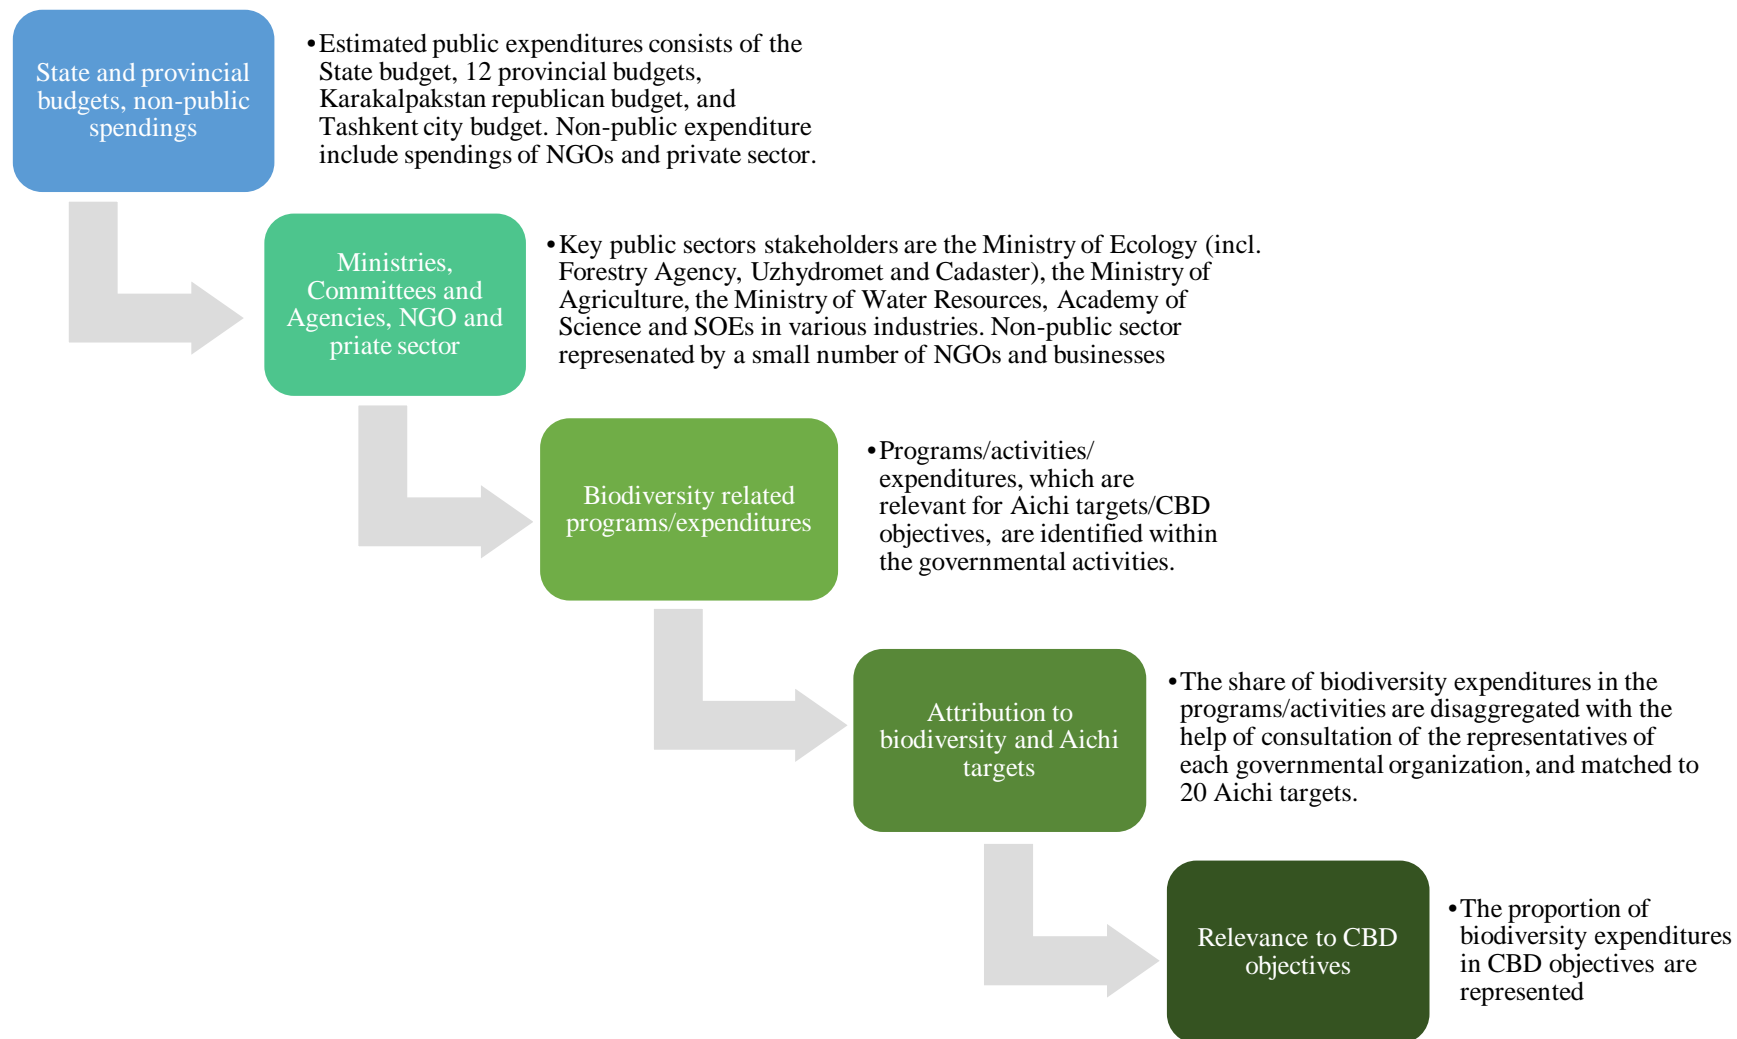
State and provincial budgets, non-public spendings

•Estimated public expenditures consists of the State budget, 12 provincial budgets, Karakalpakstan republican budget, and Tashkent city budget. Non-public expenditure include spendings of NGOs and private sector.

Ministries, Committees and Agencies, NGO and priate sector

•Key public sectors stakeholders are the Ministry of Ecology (incl. Forestry Agency, Uzhydromet and Cadaster), the Ministry of Agriculture, the Ministry of Water Resources, Academy of Science and SOEs in various industries. Non-public sector represenated by a small number of NGOs and businesses

Biodiversity related programs/expenditures

•Programs/activities/ expenditures, which are relevant for Aichi targets/CBD objectives, are identified within the governmental activities.

Attribution to biodiversity and Aichi targets

•The share of biodiversity expenditures in the programs/activities are disaggregated with the help of consultation of the representatives of each governmental organization, and matched to 20 Aichi targets.

Relevance to CBD objectives

•The proportion of biodiversity expenditures in CBD objectives are represented